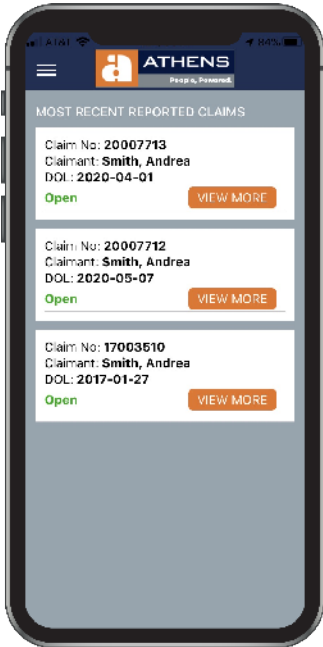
AT&T

84%

a ATHENS

People, Powered.

MOST RECENT REPORTED CLAIMS

Claim No: 20007713
Claimant: Smith, Andrea
DOL: 2020-04-01
Open
VIEW MORE

Claim No: 20007712
Claimant: Smith, Andrea
DOL: 2020-05-07
Open
VIEW MORE

Claim No: 17003510
Claimant: Smith, Andrea
DOL: 2017-01-27
Open
VIEW MORE